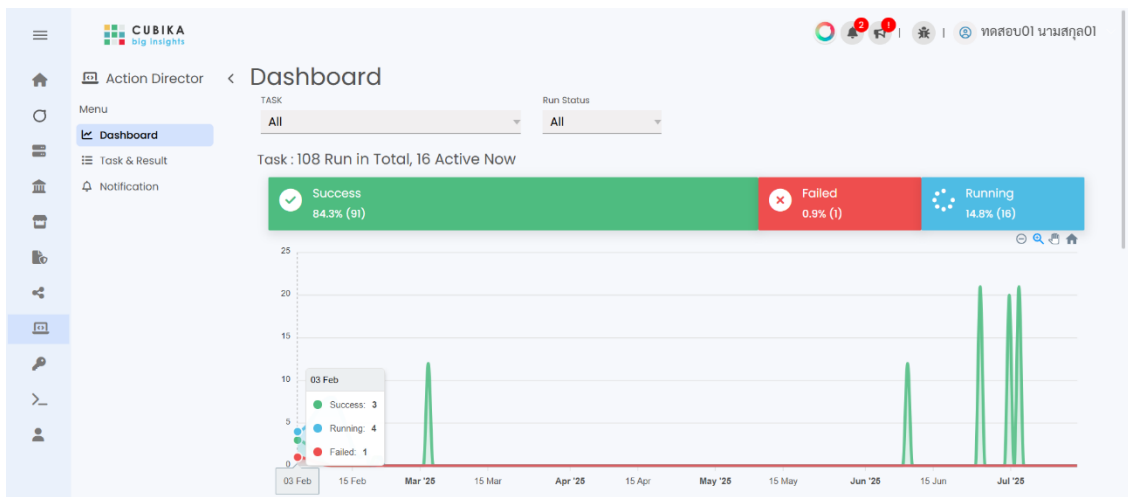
CUBIKA
big insights

2 1 | | ทดสอบ01 นามสกุล01

Action Director

Menu

Dashboard

Task & Result

Notification

Dashboard

TASK
All

Run Status
All

Task : 108 Run in Total, 16 Active Now

Success
84.3% (91)

Failed
0.9% (1)

Running
14.8% (16)

25
20
15
10
5
0

03 Feb
Success: 3
Running: 4
Failed: 1

03 Feb | 15 Feb | Mar '25 | 15 Mar | Apr '25 | 15 Apr | May '25 | 15 May | Jun '25 | 15 Jun | Jul '25